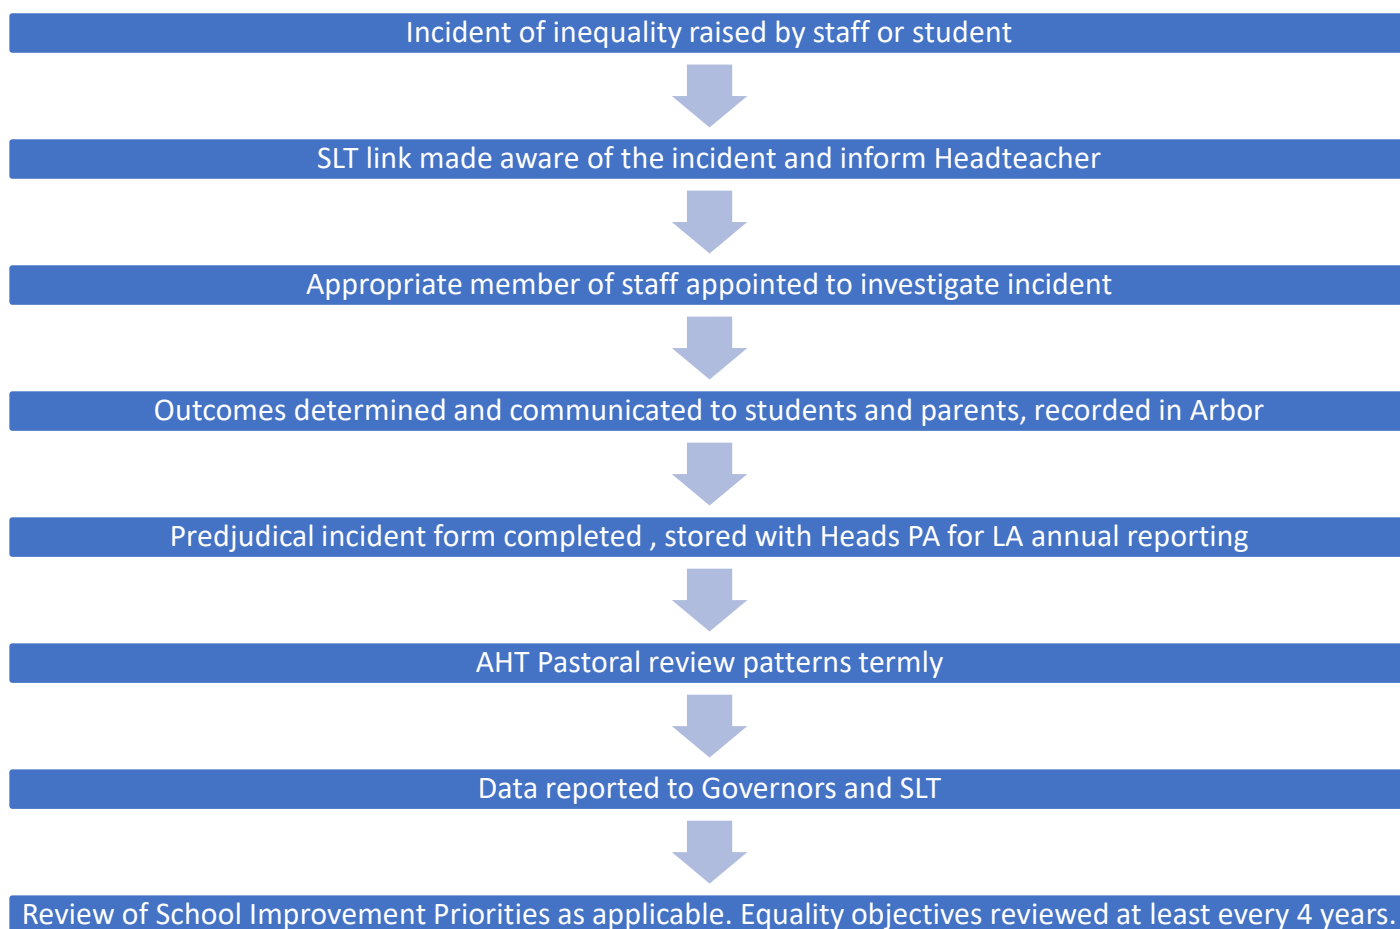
Incident of inequality raised by staff or student

SLT link made aware of the incident and inform Headteacher

Appropriate member of staff appointed to investigate incident

Outcomes determined and communicated to students and parents, recorded in Arbor

Predjudical incident form completed , stored with Heads PA for LA annual reporting

AHT Pastoral review patterns termly

Data reported to Governors and SLT

Review of School Improvement Priorities as applicable. Equality objectives reviewed at least every 4 years.